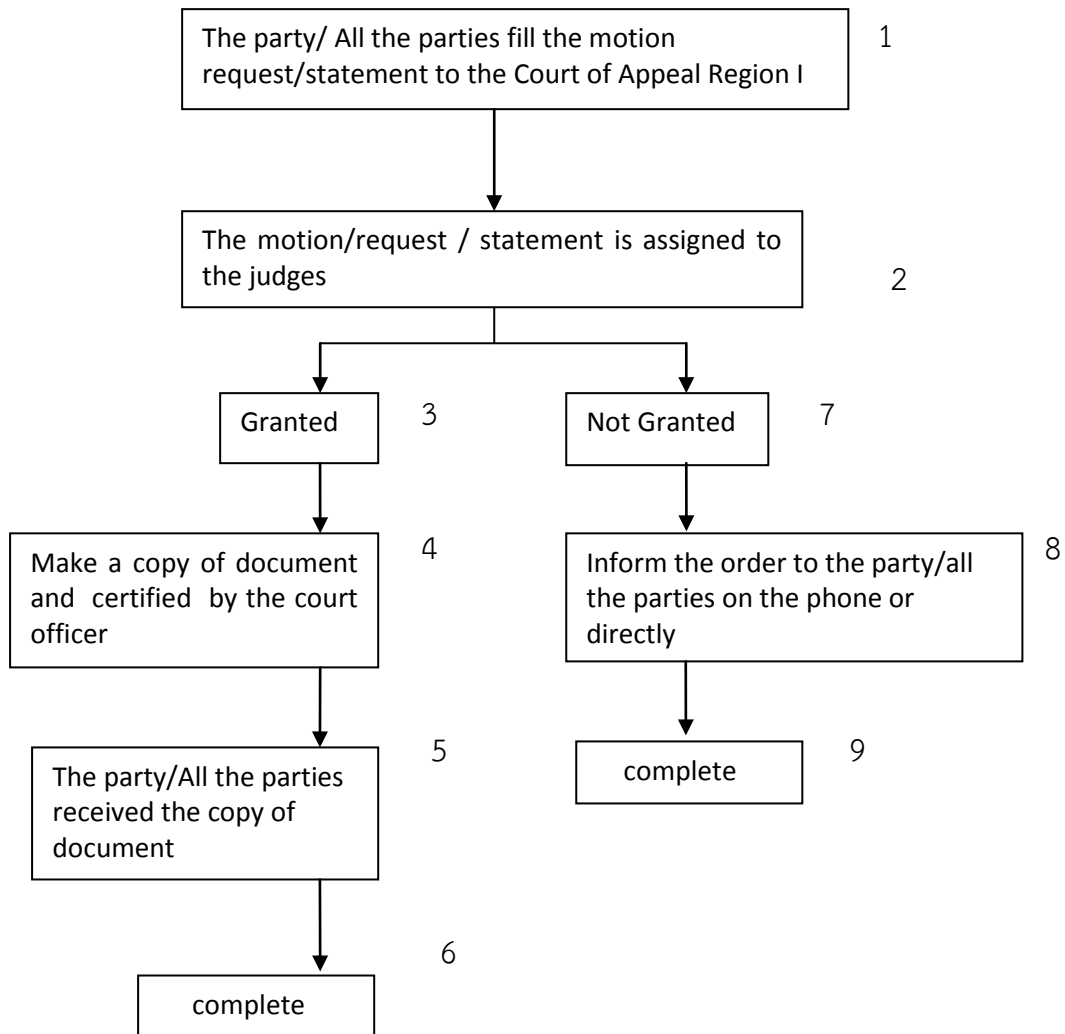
The party/ All the parties fill the motion request/statement to the Court of Appeal Region I

1

The motion/request / statement is assigned to the judges

2

Granted

3

Make a copy of document and certified by the court officer

4

The party/All the parties received the copy of document

5

complete

6

Not Granted

7

Inform the order to the party/all the parties on the phone or directly

8

complete

9